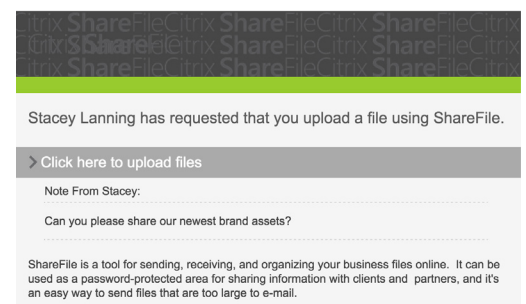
Citrix ShareFile Citrix ShareFile Citrix
Citrix ShareFile Citrix ShareFile Citrix
Citrix ShareFile Citrix ShareFile Citrix

Stacey Lanning has requested that you upload a file using ShareFile.

> Click here to upload files

Note From Stacey:

Can you please share our newest brand assets?

ShareFile is a tool for sending, receiving, and organizing your business files online. It can be used as a password-protected area for sharing information with clients and partners, and it's an easy way to send files that are too large to e-mail.